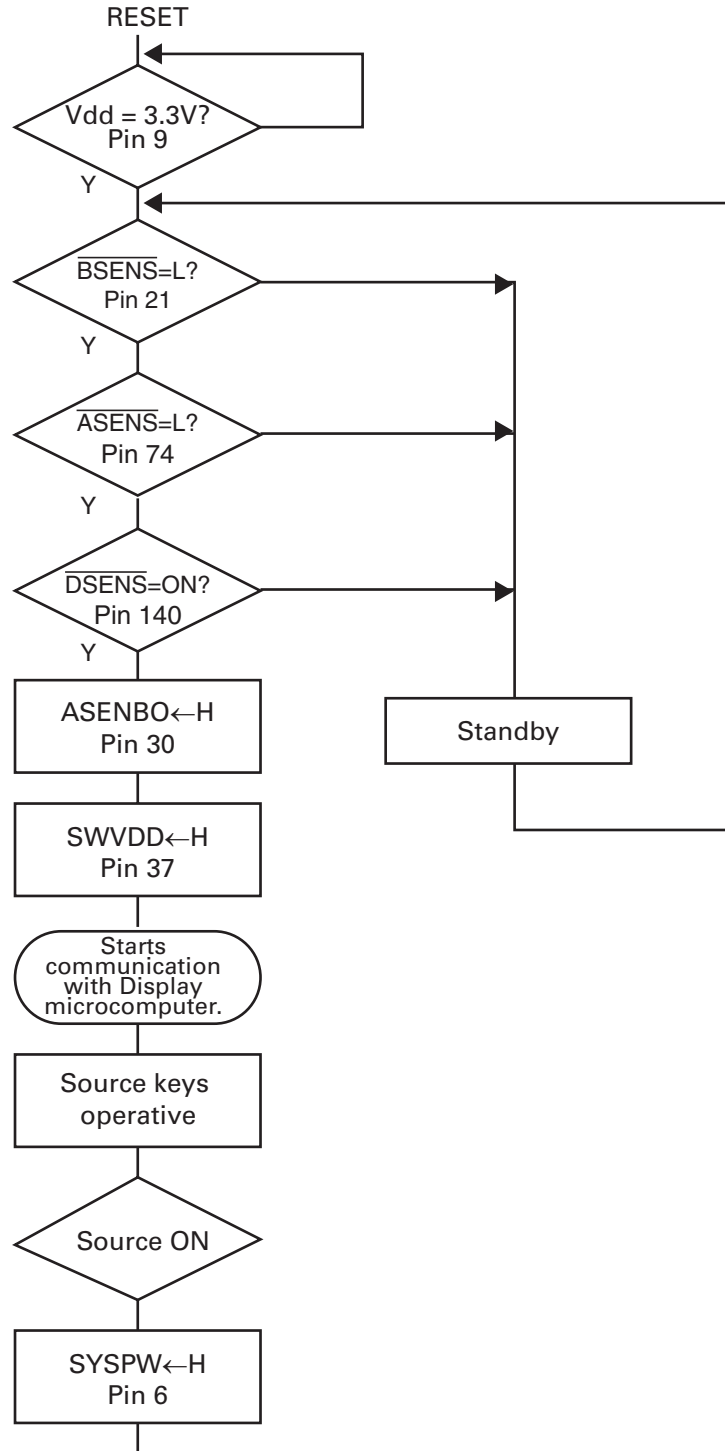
RESET

Vdd = 3.3V?
Pin 9

Y

$\overline{\text{BSENS}}$=L?
Pin 21

Y

$\overline{\text{ASENS}}$=L?
Pin 74

Y

$\overline{\text{DSENS}}$=ON?
Pin 140

Y

ASENBO←H
Pin 30

Standby

SWVDD←H
Pin 37

Starts communication with Display microcomputer.

Source keys operative

Source ON

SYSPW←H
Pin 6